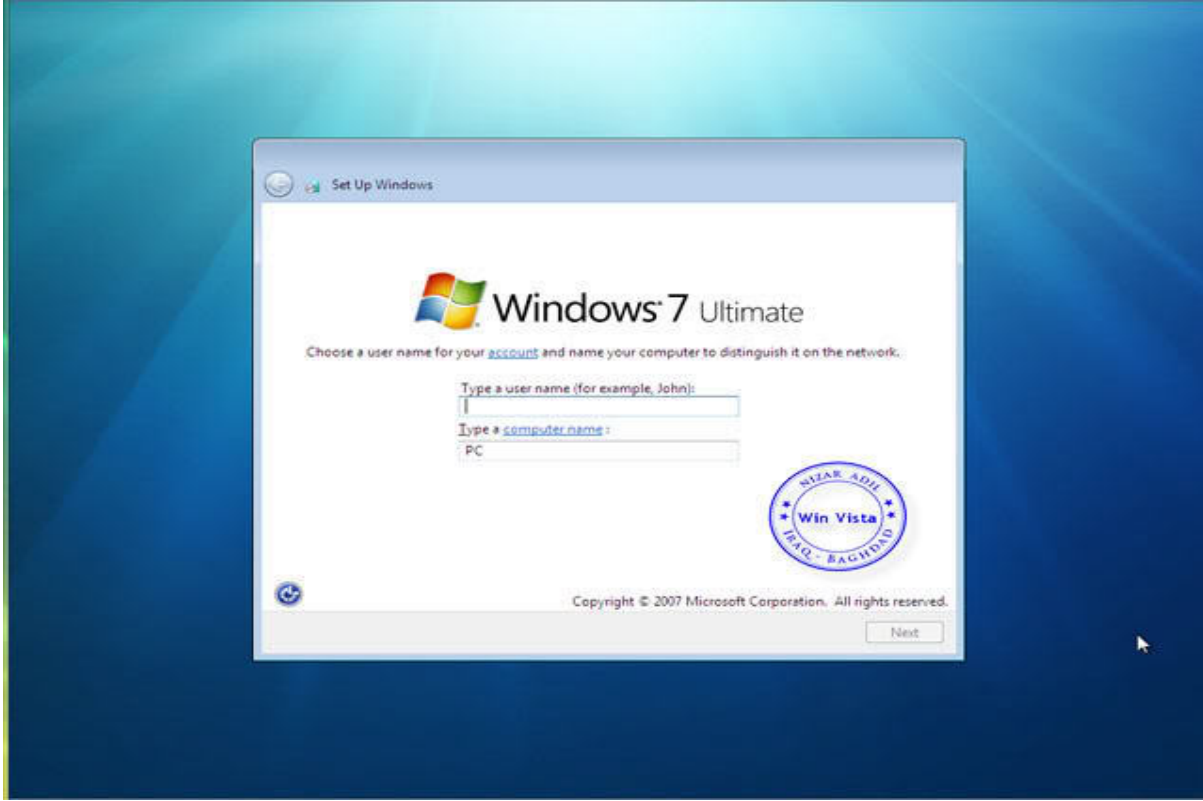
Set Up Windows

Windows 7 Ultimate

Choose a user name for your account and name your computer to distinguish it on the network.

Type a user name (for example, John):

Type a computer name :

PC

NIZAR ADIL
Win Vista
IRAQ - BAGHDAD

Copyright © 2007 Microsoft Corporation. All rights reserved.

Next